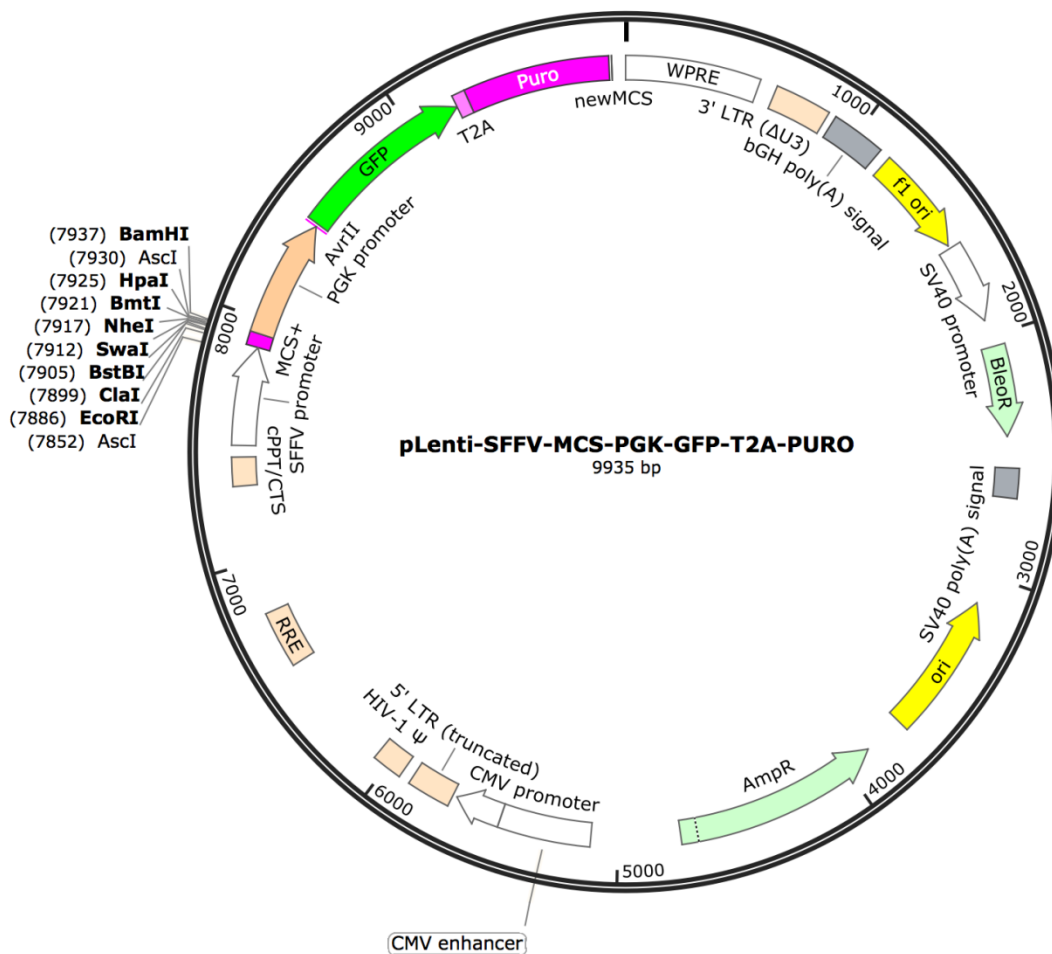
pLenti-SFFV-MCS-PGK-GFP-T2A-PURO
9935 bp

Puro
WPRE
newMCS
T2A
GFP
9000
1000
3' LTR (ΔU3)
bGH poly(A) signal
f1 ori
AvrII
PGK promoter
SV40 promoter
2000
BleoR
MCS+
SFFV promoter
cPPT/CTS
8000
(7937) BamHI
(7930) AscI
(7925) HpaI
(7921) BmtI
(7917) NheI
(7912) SwaI
(7905) BstBI
(7899) ClaI
(7886) EcoRI
(7852) AscI
SV40 poly(A) signal
3000
7000
RRE
ori
5' LTR (truncated)
HIV-1 Ψ
CMV promoter
AmpR
4000
6000
5000
CMV enhancer